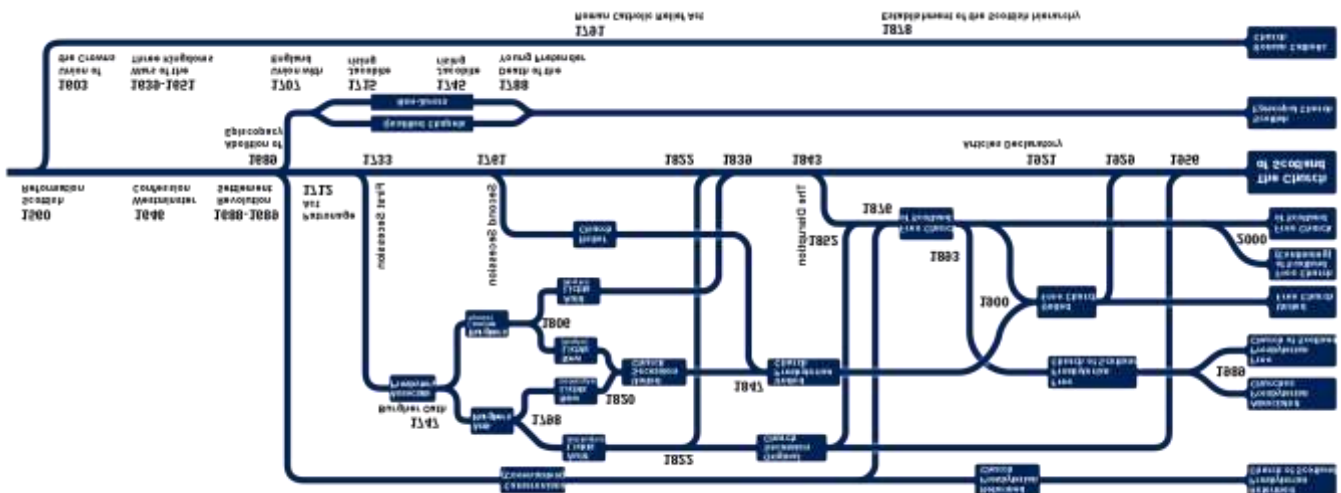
Roman Catholic Relief Act
1791
Establishment of the Scottish hierarchy
1878
Union of the Crowns
1603
Wars of the Three Kingdoms
1639–1651
Union with England
1707
Jacobite rising
1715
Jacobite rising
1745
Death of the Young Pretender
1788
Roman Catholic Church
Abolition of Episcopacy
1689
Non-Jurors
Qualified Chapels
Scottish Episcopal Church
Articles Declaratory
1733
1761
1822
1839
1843
1921
1929
1956
The Church of Scotland
Scottish Reformation
1560
Westminster Confession
1646
Revolution Settlement
1688–1689
1712
Patronage Act
First Secession
Second Secession
The Disruption
1876
1852
1900
1893
2000
Free Church of Scotland
Free Church of Scotland (Continuing)
United Free Church
Free Presbyterian Church of Scotland
Associated Presbyterian Churches
1989
Relief Church
1806
1820
1847
1799
1747
Burgher Oath
1822
Associate Presbytery
United Secession Church
United Presbyterian Church
Original Secession Church
Reformed Presbyterian Church
Reformed Presbyterian Church of Scotland